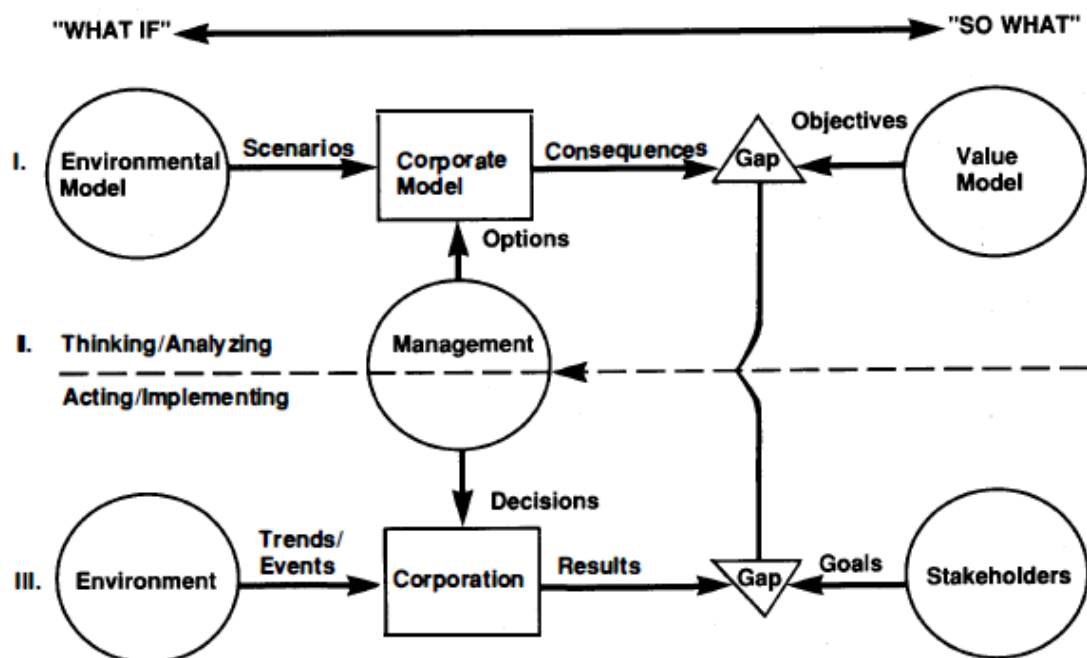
"WHAT IF"

"SO WHAT"

I.

Environmental Model

Scenarios

Corporate Model

Consequences

Gap

Objectives

Value Model

Options

II. Thinking/Analyzing

Management

Acting/Implementing

Decisions

III.

Environment

Trends/ Events

Corporation

Results

Gap

Goals

Stakeholders